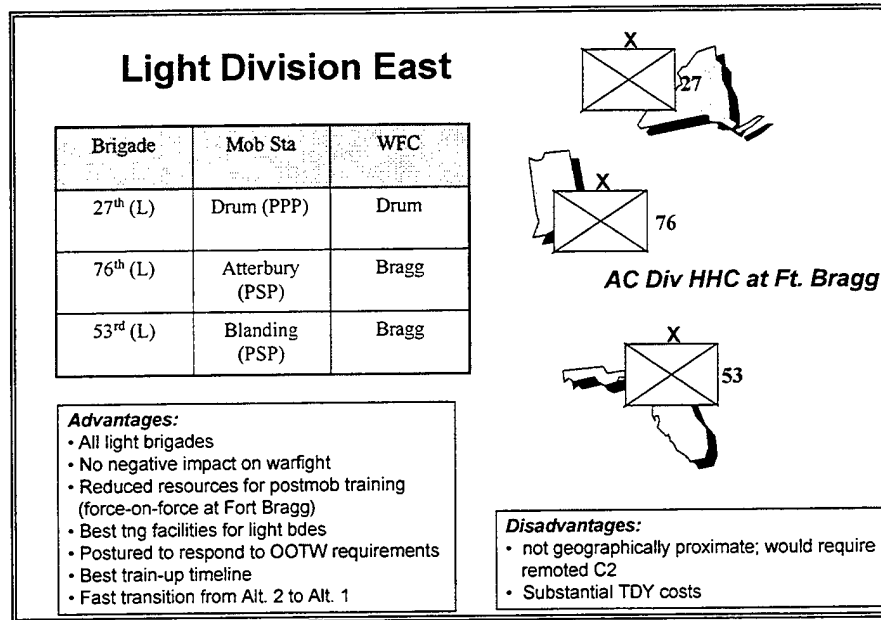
Light Division East

| Brigade | Mob Sta | WFC |
|---|---|---|
| $27^{th}$ (L) | Drum (PPP) | Drum |
| $76^{th}$ (L) | Atterbury (PSP) | Bragg |
| $53^{rd}$ (L) | Blanding (PSP) | Bragg |

X
27

X
76

AC Div HHC at Ft. Bragg

X
53

Advantages:
• All light brigades
• No negative impact on warfight
• Reduced resources for postmob training (force-on-force at Fort Bragg)
• Best tng facilities for light bdes
• Postured to respond to OOTW requirements
• Best train-up timeline
• Fast transition from Alt. 2 to Alt. 1

Disadvantages:
• not geographically proximate; would require remoted C2
• Substantial TDY costs